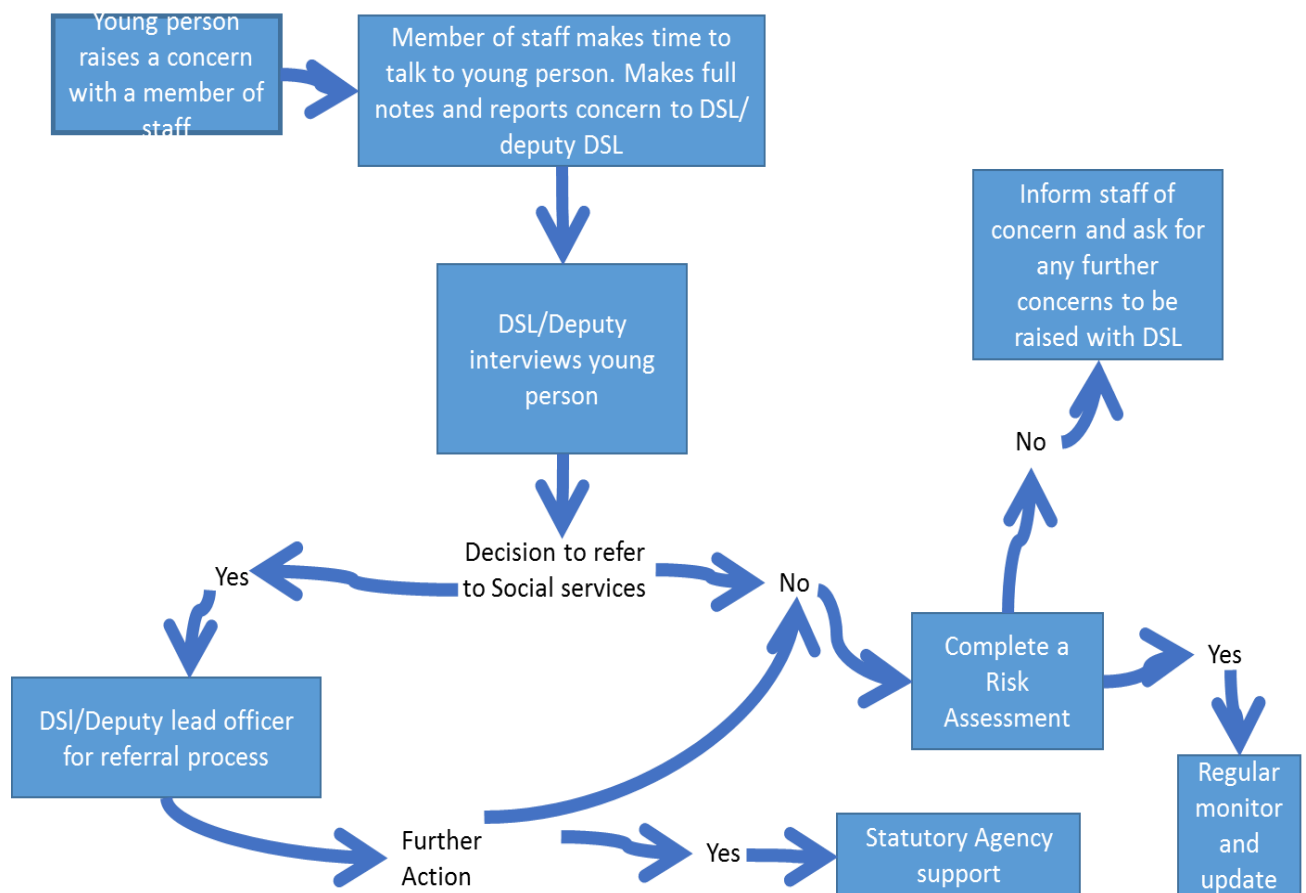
Young person raises a concern with a member of staff

Member of staff makes time to talk to young person. Makes full notes and reports concern to DSL/ deputy DSL

Inform staff of concern and ask for any further concerns to be raised with DSL

DSL/Deputy interviews young person

No

Decision to refer to Social services

Yes

No

Complete a Risk Assessment

Yes

DSl/Deputy lead officer for referral process

Regular monitor and update

Further Action

Yes

Statutory Agency support